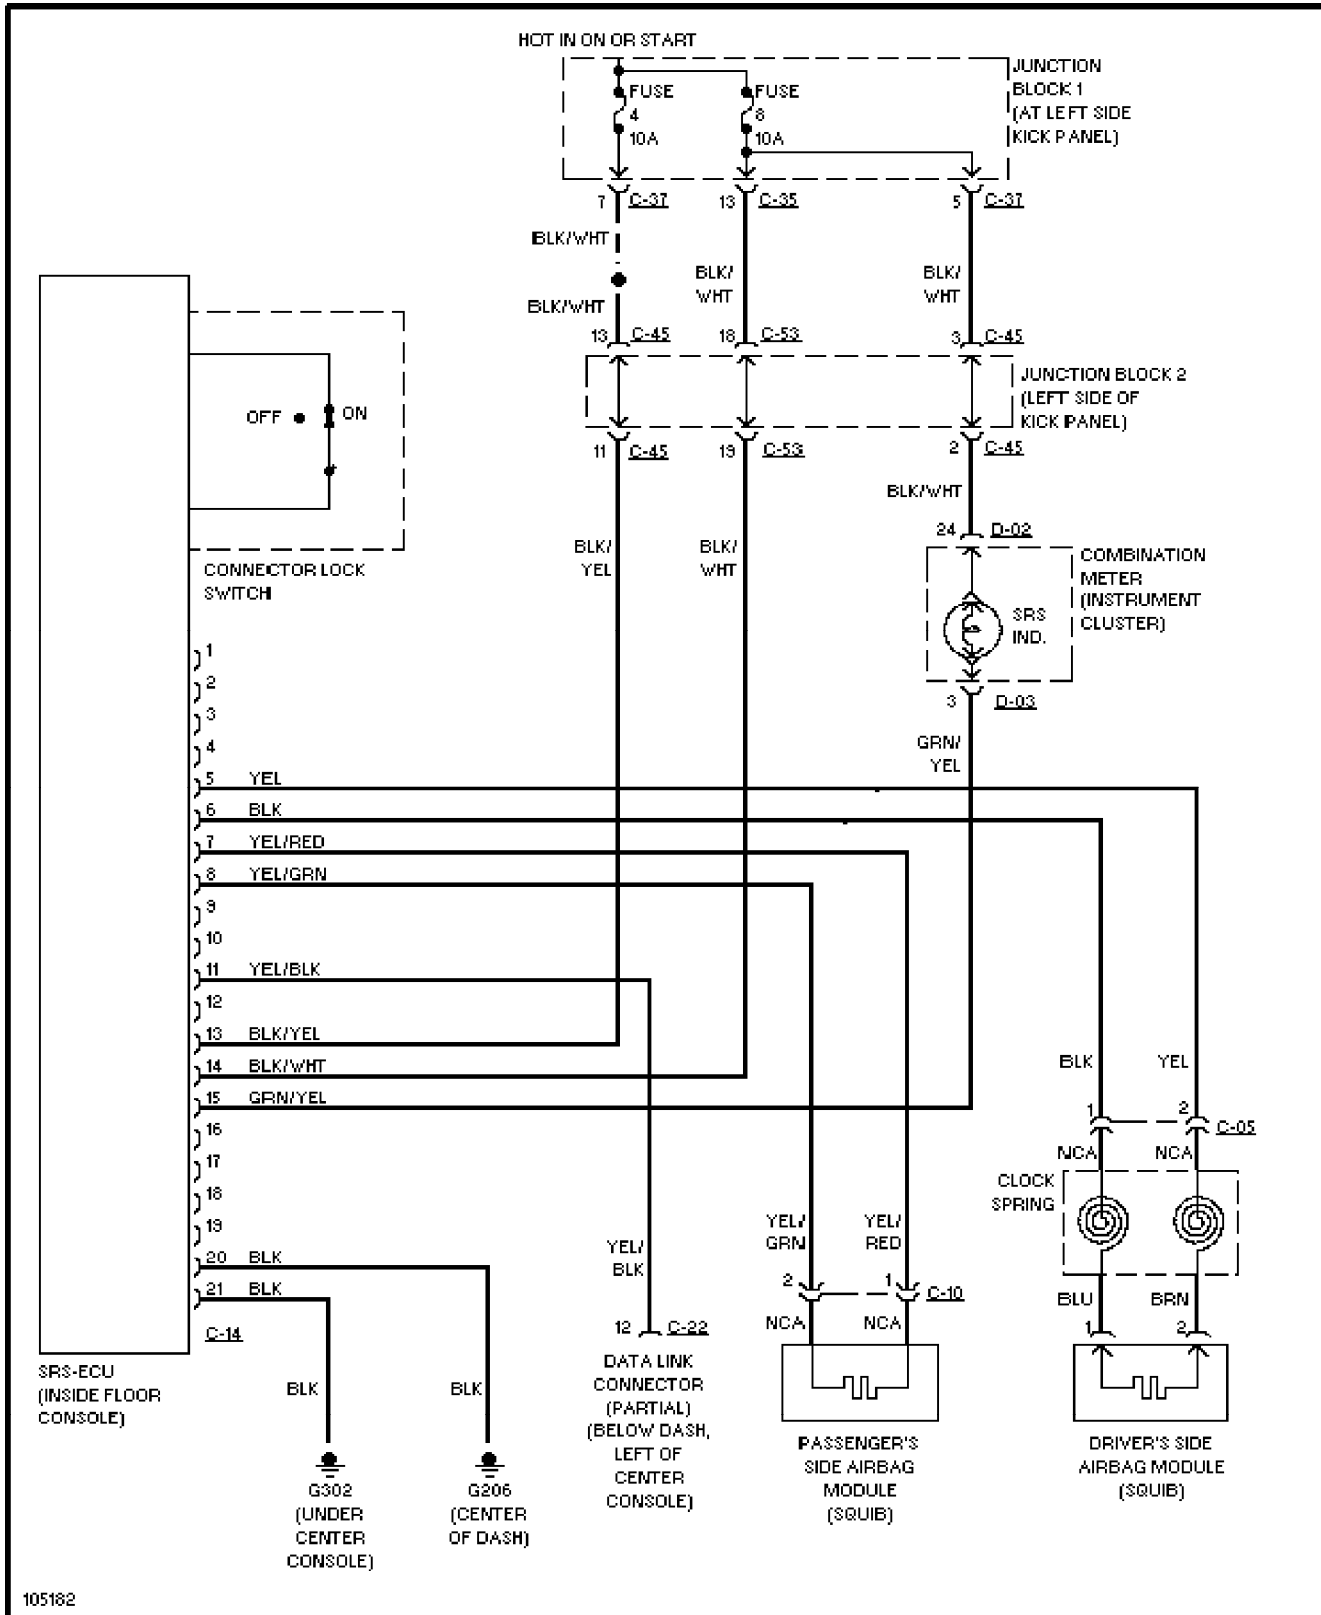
HOT IN ON OR START

FUSE 4 10A

FUSE 8 10A

JUNCTION BLOCK 1 (AT LEFT SIDE KICK PANEL)

7 C-37

13 C-35

5 C-37

BLK/WHT

BLK/WHT

BLK/ WHT

BLK/ WHT

13 C-45

18 C-53

3 C-45

JUNCTION BLOCK 2 (LEFT SIDE OF KICK PANEL)

11 C-45

19 C-53

2 C-45

OFF

ON

CONNECTOR LOCK SWITCH

BLK/ YEL

BLK/ WHT

BLK/WHT

24 D-02

COMBINATION METER (INSTRUMENT CLUSTER)

SRS IND.

3 D-03

GRN/ YEL

1
2
3
4
5 YEL
6 BLK
7 YEL/RED
8 YEL/GRN
9
10
11 YEL/BLK
12
13 BLK/YEL
14 BLK/WHT
15 GRN/YEL
16
17
18
19
20 BLK
21 BLK

C-14

SRS-ECU (INSIDE FLOOR CONSOLE)

BLK

BLK

G302 (UNDER CENTER CONSOLE)

G206 (CENTER OF DASH)

YEL/ BLK

12 C-22

DATA LINK CONNECTOR (PARTIAL) (BELOW DASH, LEFT OF CENTER CONSOLE)

YEL/ GRN

YEL/ RED

2

1 C-10

NCA

NCA

PASSENGER'S SIDE AIRBAG MODULE (SQUIB)

BLK

YEL

1

2 C-05

NCA

NCA

CLOCK SPRING

BLU

BRN

1

2

DRIVER'S SIDE AIRBAG MODULE (SQUIB)

105182